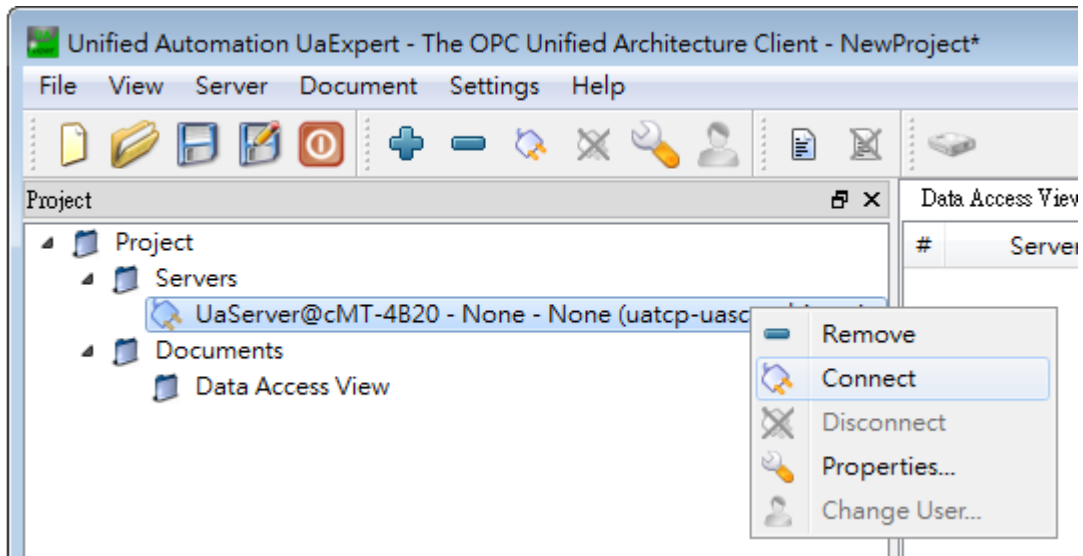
Unified Automation UaExpert - The OPC Unified Architecture Client - NewProject*

File View Server Document Settings Help

Project

Project
Servers
UaServer@cMT-4B20 - None - None (uatcp-uasc
Documents
Data Access View

Data Access View

#
Server

Remove
Connect
Disconnect
Properties...
Change User...